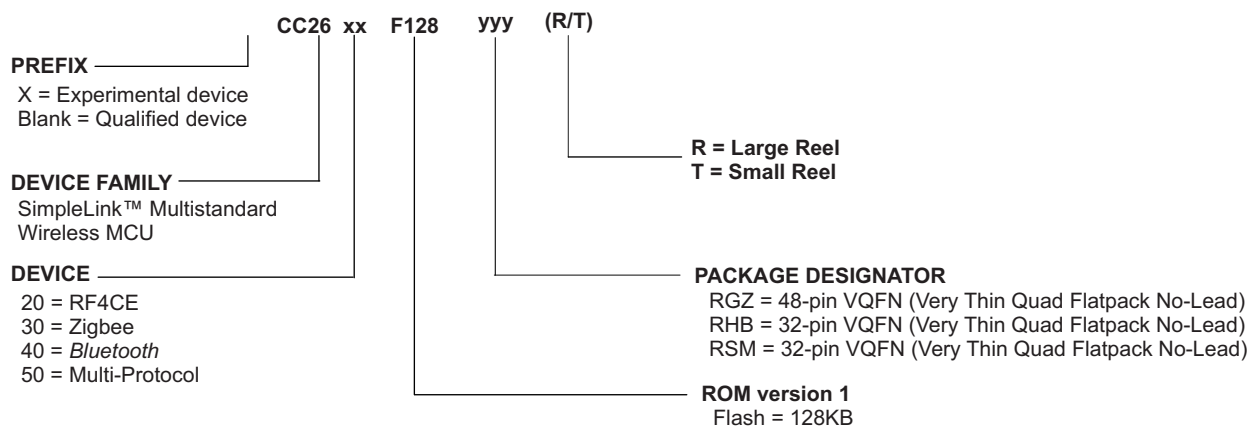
CC26 xx F128 yyy (R/T)

PREFIX
X = Experimental device
Blank = Qualified device

R = Large Reel
T = Small Reel

DEVICE FAMILY
SimpleLink™ Multistandard Wireless MCU

DEVICE
20 = RF4CE
30 = Zigbee
40 = *Bluetooth*
50 = Multi-Protocol

PACKAGE DESIGNATOR
RGZ = 48-pin VQFN (Very Thin Quad Flatpack No-Lead)
RHB = 32-pin VQFN (Very Thin Quad Flatpack No-Lead)
RSM = 32-pin VQFN (Very Thin Quad Flatpack No-Lead)

ROM version 1
Flash = 128KB